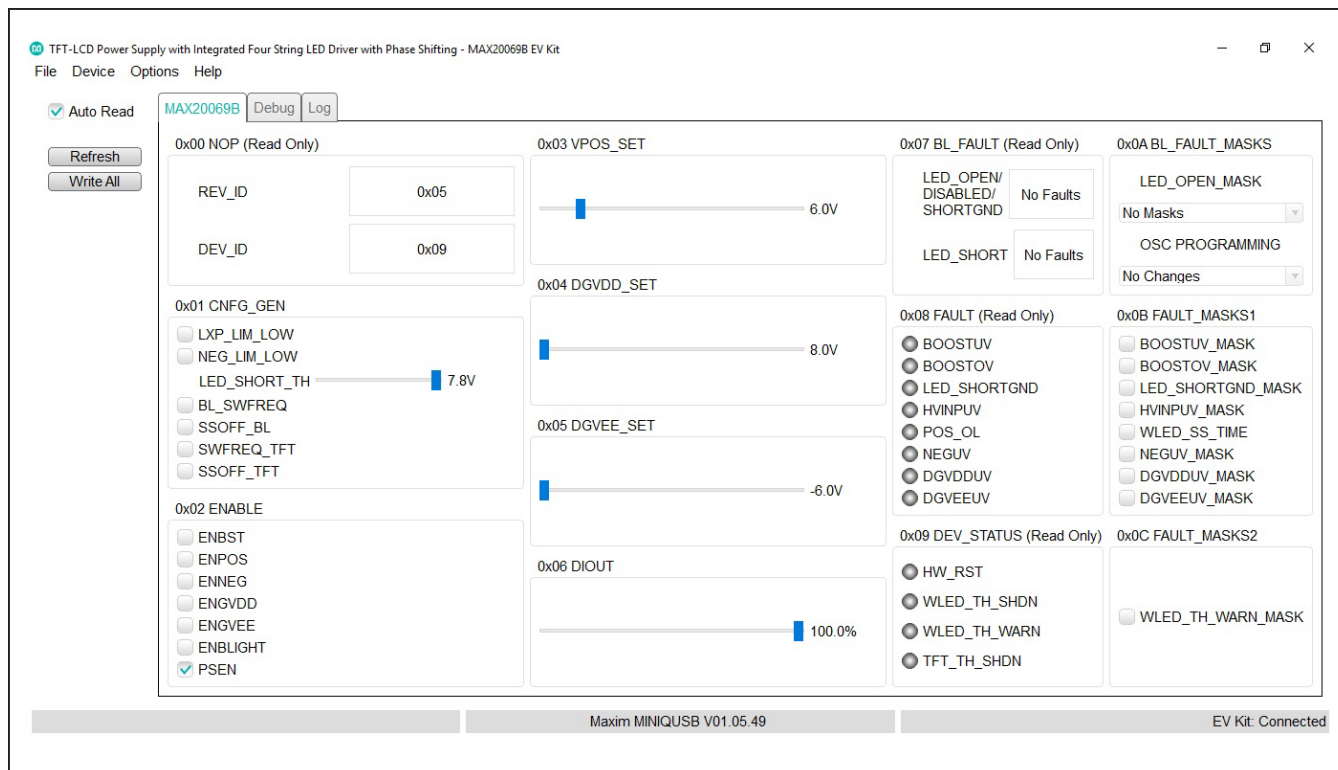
TFT-LCD Power Supply with Integrated Four String LED Driver with Phase Shifting - MAX20069B EV Kit

File Device Options Help

Auto Read

Refresh
Write All

MAX20069B Debug Log

0x00 NOP (Read Only)
REV_ID 0x05
DEV_ID 0x09

0x01 CNFG_GEN
LXP_LIM_LOW
NEG_LIM_LOW
LED_SHORT_TH 7.8V
BL_SWFREQ
SSOFF_BL
SWFREQ_TFT
SSOFF_TFT

0x02 ENABLE
ENBST
ENPOS
ENNEG
ENGVDD
ENGVEE
ENBLIGHT
PSEN

0x03 VPOS_SET
6.0V

0x04 DGVDD_SET
8.0V

0x05 DGVEE_SET
-6.0V

0x06 DIOUT
100.0%

0x07 BL_FAULT (Read Only)
LED_OPEN/ DISABLED/ SHORTGND No Faults
LED_SHORT No Faults

0x08 FAULT (Read Only)
BOOSTUV
BOOSTOV
LED_SHORTGND
HVINPUV
POS_OL
NEGUV
DGVDDUV
DGVEEUV

0x09 DEV_STATUS (Read Only)
HW_RST
WLED_TH_SHDN
WLED_TH_WARN
TFT_TH_SHDN

0x0A BL_FAULT_MASKS
LED_OPEN_MASK
No Masks
OSC PROGRAMMING
No Changes

0x0B FAULT_MASKS1
BOOSTUV_MASK
BOOSTOV_MASK
LED_SHORTGND_MASK
HVINPUV_MASK
WLED_SS_TIME
NEGUV_MASK
DGVDDUV_MASK
DGVEEUV_MASK

0x0C FAULT_MASKS2
WLED_TH_WARN_MASK

Maxim MINIQUSB V01.05.49
EV Kit: Connected